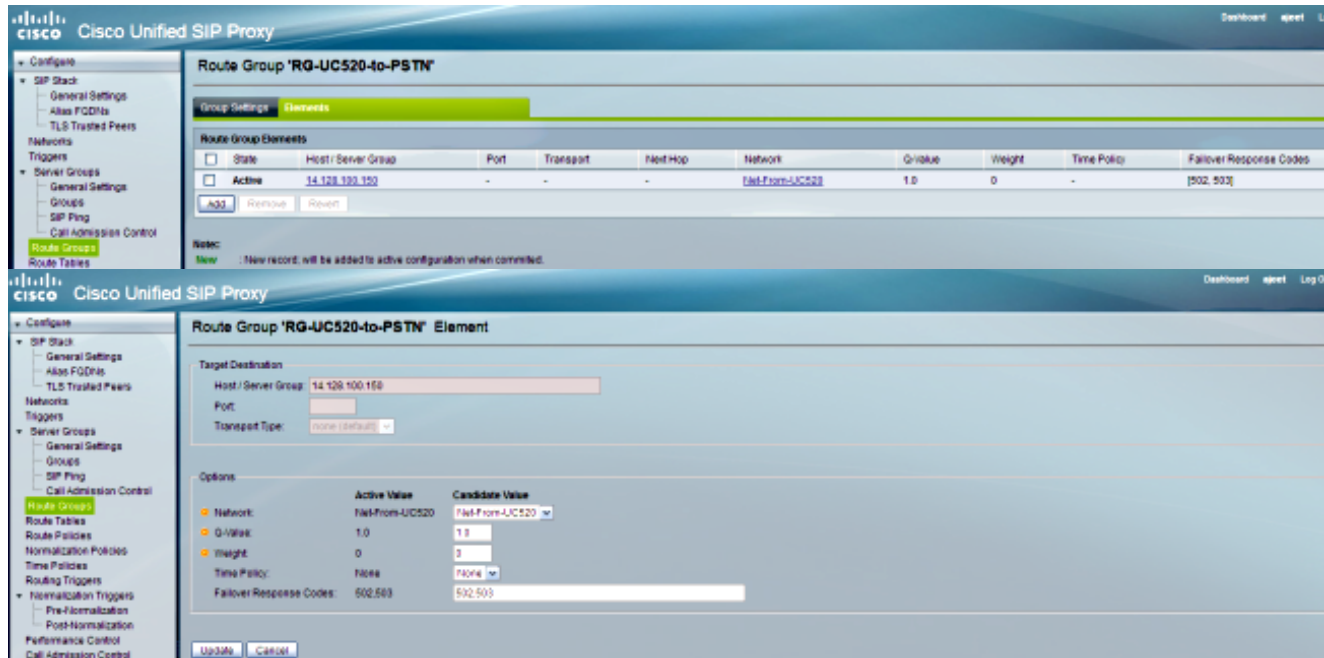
cisco Cisco Unified SIP Proxy

Dashboard ajeet L

Configure
SIP Stack
General Settings
Alias FQDNs
TLS Trusted Peers
Networks
Triggers
Server Groups
General Settings
Groups
SIP Ping
Call Admission Control
Route Groups
Route Tables

Route Group 'RG-UC520-to-PSTN'

Group Settings Elements

Route Group Elements

| | State | Host / Server Group | Port | Transport | Next Hop | Network | Q-value | Weight | Time Policy | Failover Response Codes |
|---|---|---|---|---|---|---|---|---|---|---|
| | Active | 14.128.100.150 | - | - | - | Net-From-UC520 | 1.0 | 0 | - | [502, 503] |

Add Remove Revert

Note:
New : New record; will be added to active configuration when committed.

cisco Cisco Unified SIP Proxy

Dashboard ajeet Log O

Configure
SIP Stack
General Settings
Alias FQDNs
TLS Trusted Peers
Networks
Triggers
Server Groups
General Settings
Groups
SIP Ping
Call Admission Control
Route Groups
Route Tables
Route Policies
Normalization Policies
Time Policies
Routing Triggers
Normalization Triggers
Pre-Normalization
Post-Normalization
Performance Control
Call Admission Control

Route Group 'RG-UC520-to-PSTN' Element

Target Destination
Host / Server Group: 14.128.100.150
Port:
Transport Type: none (default)

Options

| | Active Value | Candidate Value |
|---|---|---|
| Network: | Net-From-UC520 | Net-From-UC520 |
| Q-Value: | 1.0 | 1.0 |
| Weight: | 0 | 3 |
| Time Policy: | None | None |
| Failover Response Codes: | 502,503 | 502,503 |

Update Cancel